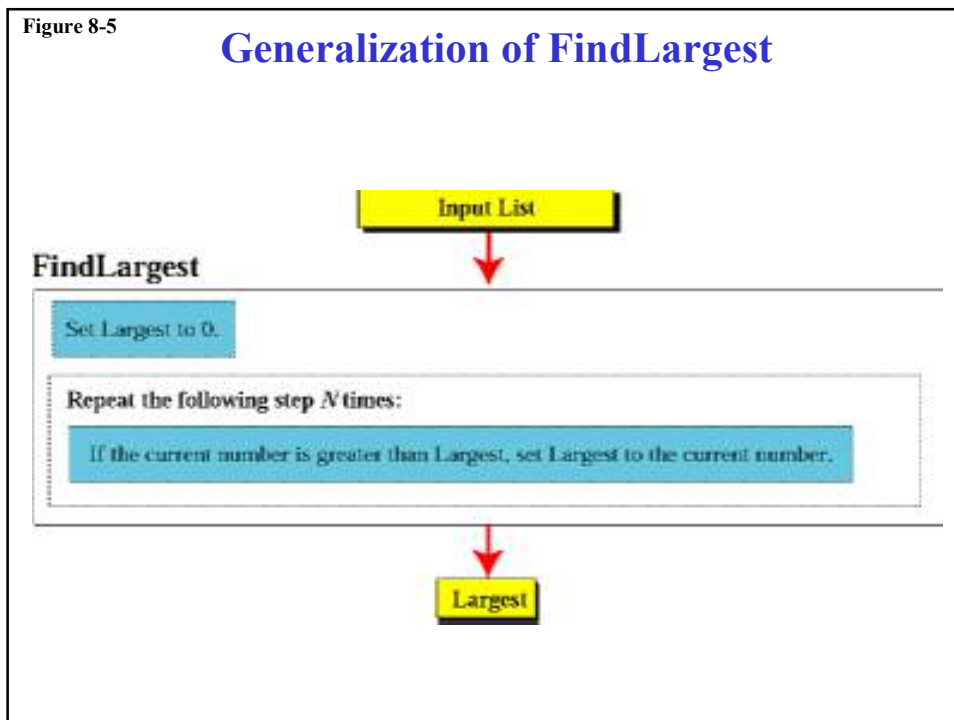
Figure 8-5

Generalization of FindLargest

Input List

FindLargest

Set Largest to 0.

Repeat the following step $N$ times:

If the current number is greater than Largest, set Largest to the current number.

Largest